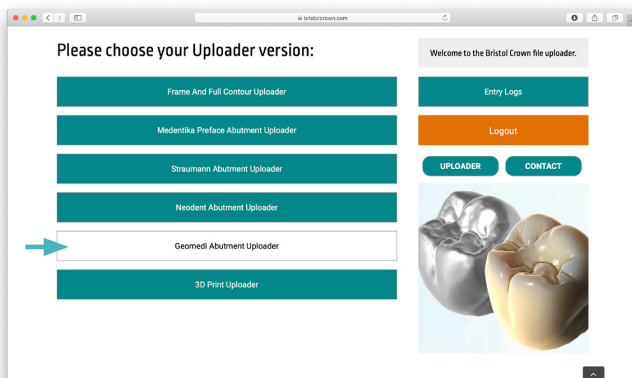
bristolcrown.com

Please choose your Uploader version:

Frame And Full Contour Uploader

Medentika Preface Abutment Uploader

Straumann Abutment Uploader

Neodent Abutment Uploader

Geomedi Abutment Uploader

3D Print Uploader

Welcome to the Bristol Crown file uploader.

Entry Logs

Logout

UPLOADER

CONTACT